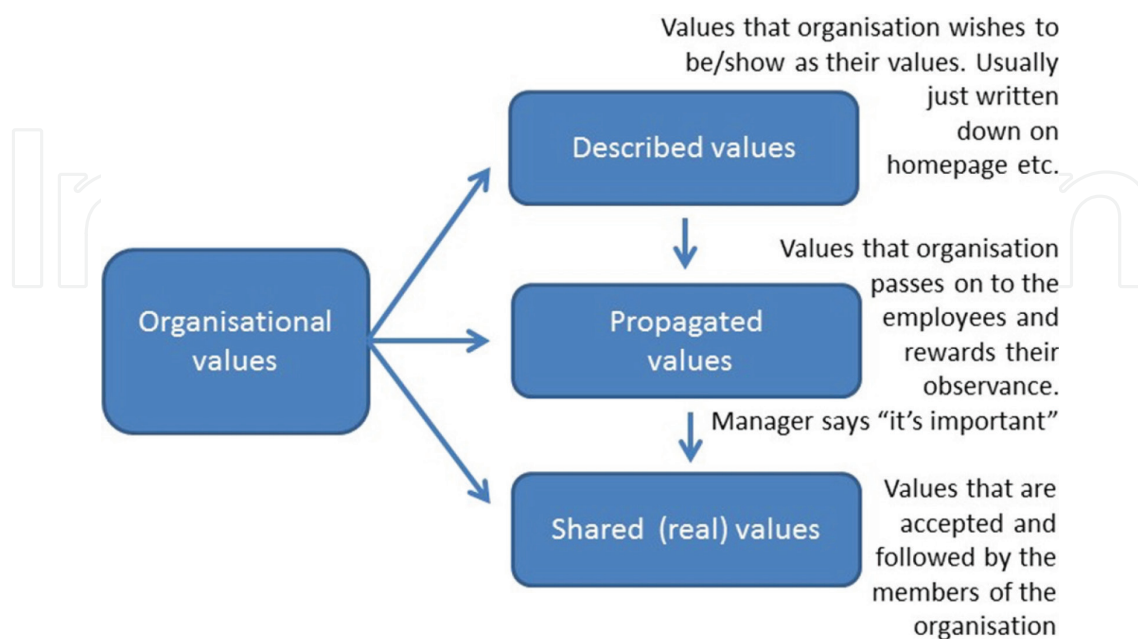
Organisational values

Described values

Values that organisation wishes to be/show as their values. Usually just written down on homepage etc.

Propagated values

Values that organisation passes on to the employees and rewards their observance. Manager says “it’s important”

Shared (real) values

Values that are accepted and followed by the members of the organisation